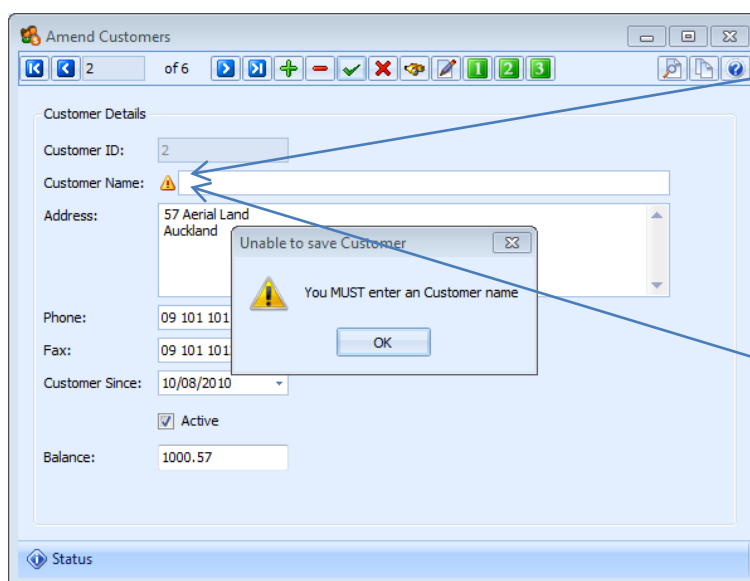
Amend Customers

2 of 6

1 2 3

Customer Details

Customer ID: 2

Customer Name:

Address: 57 Aerial Land
Auckland

Phone: 09 101 101

Fax: 09 101 101

Customer Since: 10/08/2010

Active

Balance: 1000.57

Unable to save Customer

You MUST enter an Customer name

OK

Status